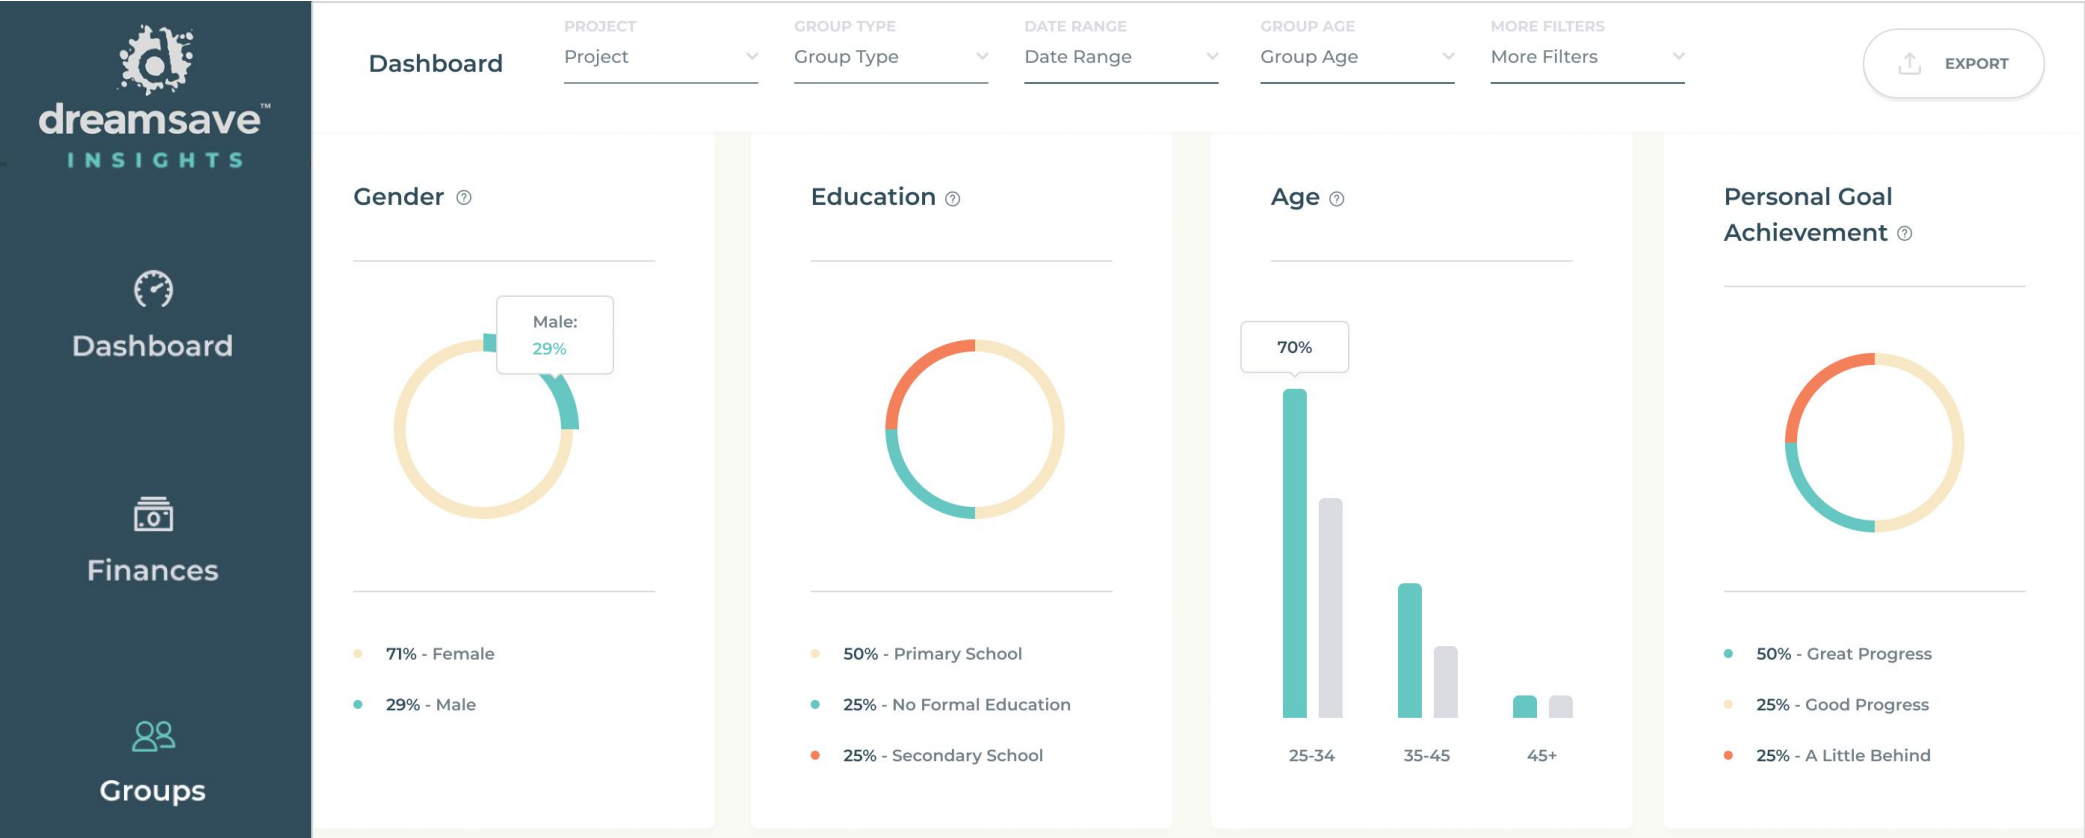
dreamsave™
INSIGHTS

Dashboard

Finances

Groups

Dashboard

PROJECT
Project

GROUP TYPE
Group Type

DATE RANGE
Date Range

GROUP AGE
Group Age

MORE FILTERS
More Filters

EXPORT

Gender

Male:
29%

71% - Female
29% - Male

Education

50% - Primary School
25% - No Formal Education
25% - Secondary School

Age

70%

25-34
35-45
45+

Personal Goal Achievement

50% - Great Progress
25% - Good Progress
25% - A Little Behind